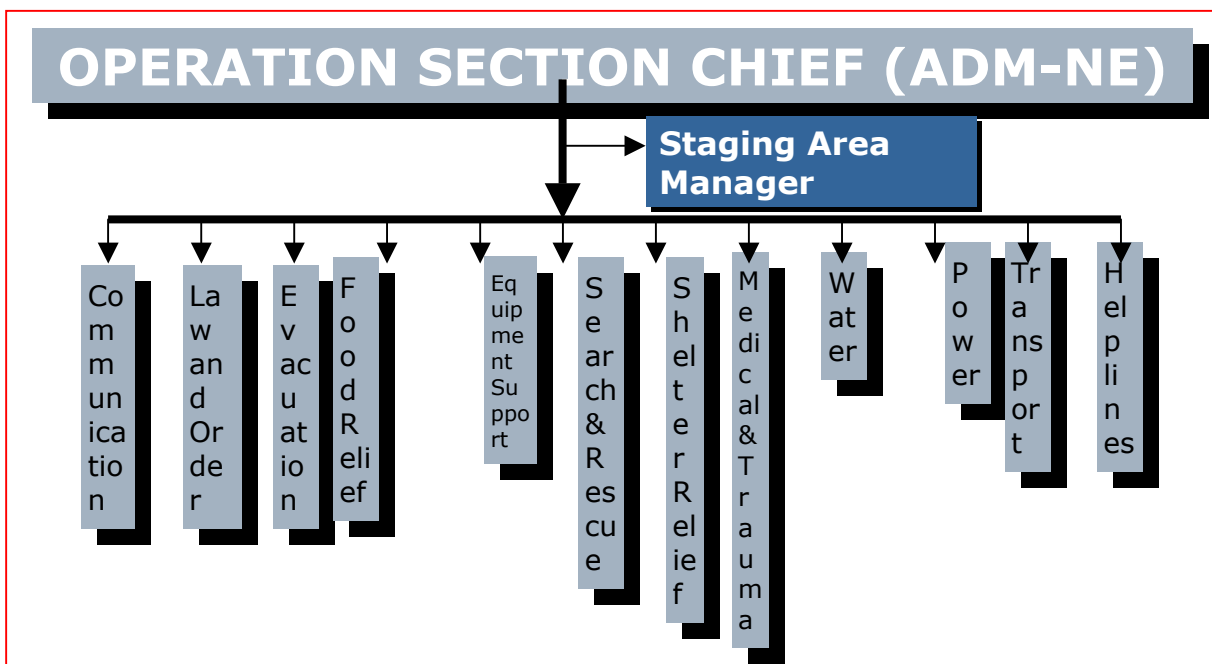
OPERATION SECTION CHIEF (ADM-NE)

Staging Area Manager

Communication

LawandOrder

Evacuation

FoodRelief

Equipment Support

Search&Rescue

ShelterRelief

Medical&Trauma

Water

Power

Transport

Helplines